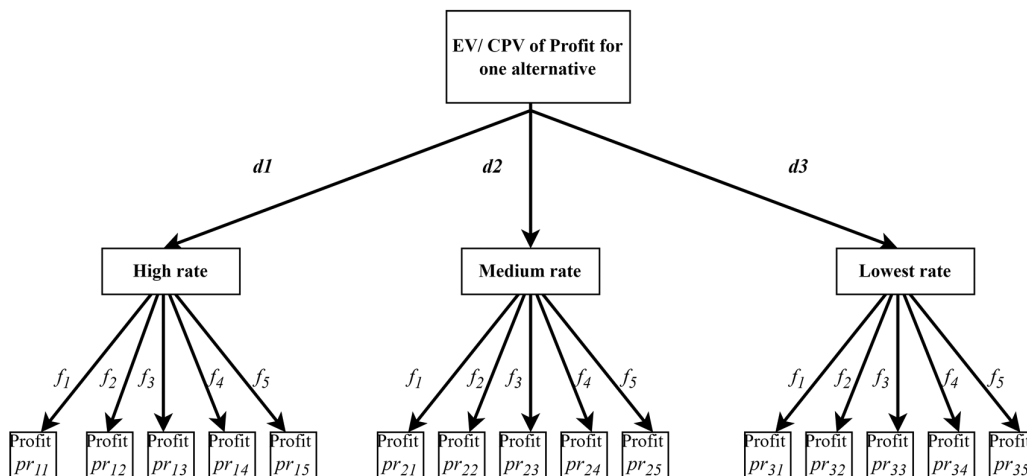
EV/ CPV of Profit for one alternative

$d1$

$d2$

$d3$

High rate

Medium rate

Lowest rate

$f_1$ $f_2$ $f_3$ $f_4$ $f_5$

$f_1$ $f_2$ $f_3$ $f_4$ $f_5$

$f_1$ $f_2$ $f_3$ $f_4$ $f_5$

Profit $pr_{11}$

Profit $pr_{12}$

Profit $pr_{13}$

Profit $pr_{14}$

Profit $pr_{15}$

Profit $pr_{21}$

Profit $pr_{22}$

Profit $pr_{23}$

Profit $pr_{24}$

Profit $pr_{25}$

Profit $pr_{31}$

Profit $pr_{32}$

Profit $pr_{33}$

Profit $pr_{34}$

Profit $pr_{35}$